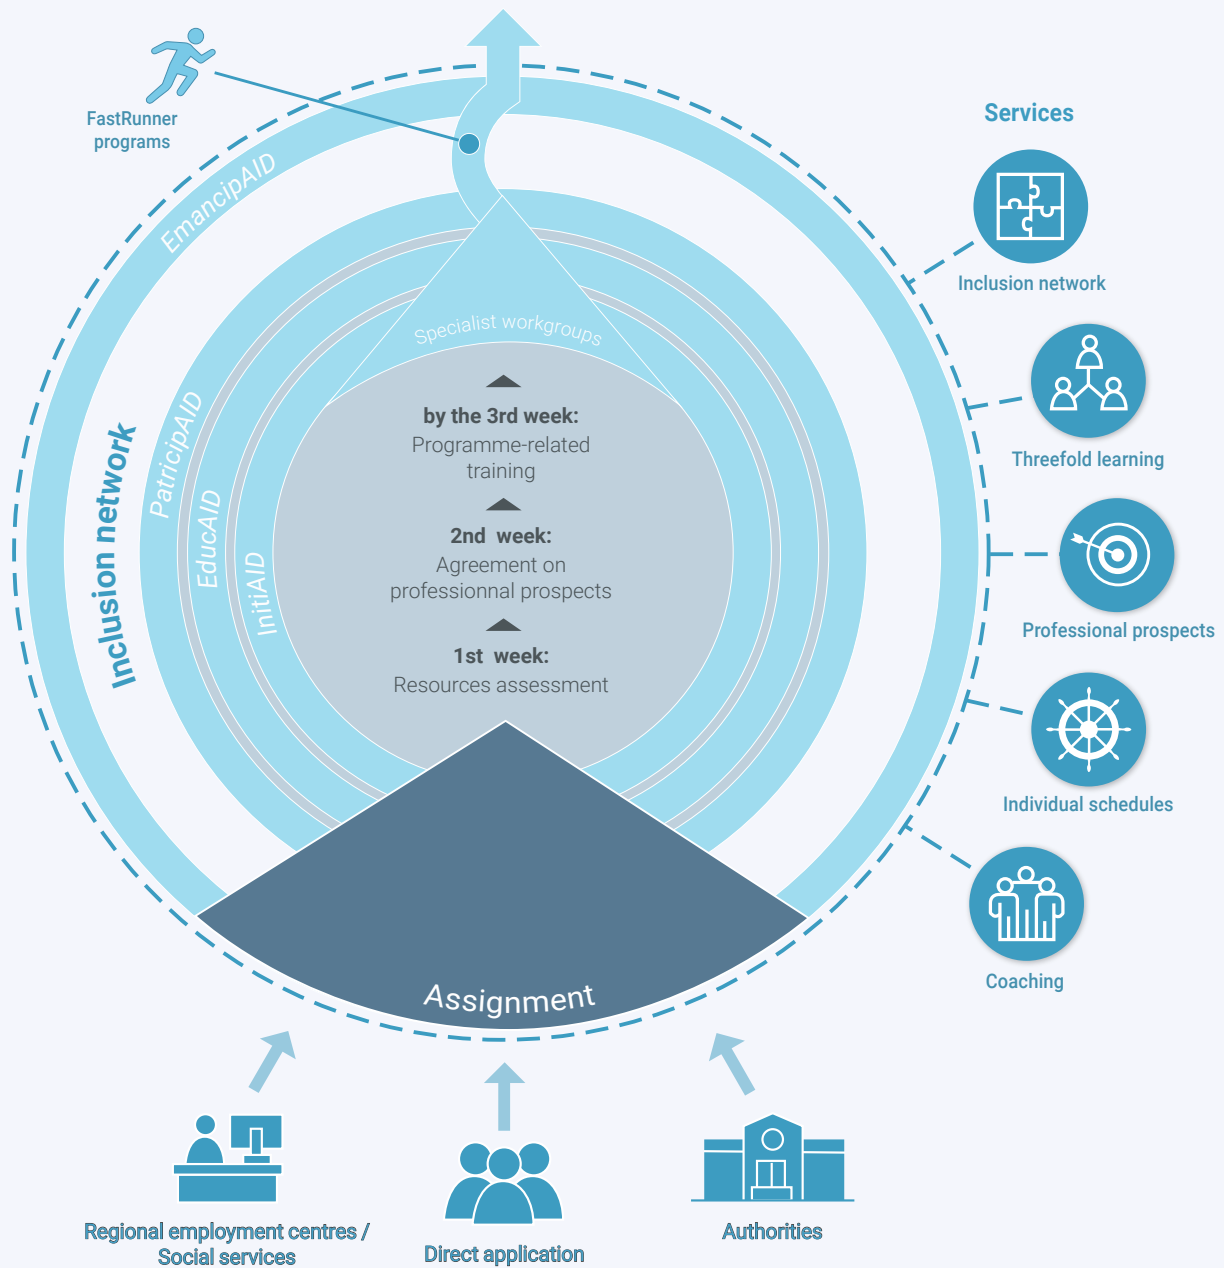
FastRunner programs

Services

EmancipAID

Inclusion network

Specialist workgroups

Threefold learning

PatricipAID

EducAID

InitiAID

by the 3rd week:
Programme-related training

2nd week:
Agreement on professionnal prospects

1st week:
Resources assessment

Professional prospects

Individual schedules

Coaching

Assignment

Regional employment centres / Social services

Direct application

Authorities